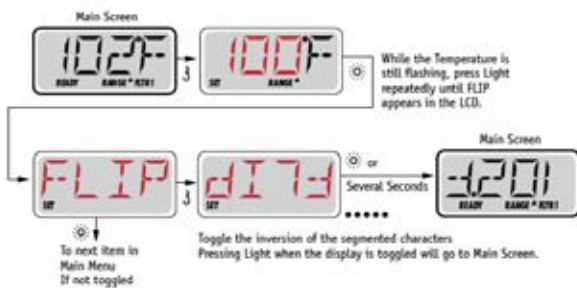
Main Screen

102F

READY RANGE

100F

SET RANGE

While the Temperature is still flashing, press Light repeatedly until FLIP appears in the LCD.

FLIP

SET

dIFL

SET

or

Several Seconds

Main Screen

READY RANGE

To next item in Main Menu If not toggled

Toggle the inversion of the segmented characters
Pressing Light when the display is toggled will go to Main Screen.